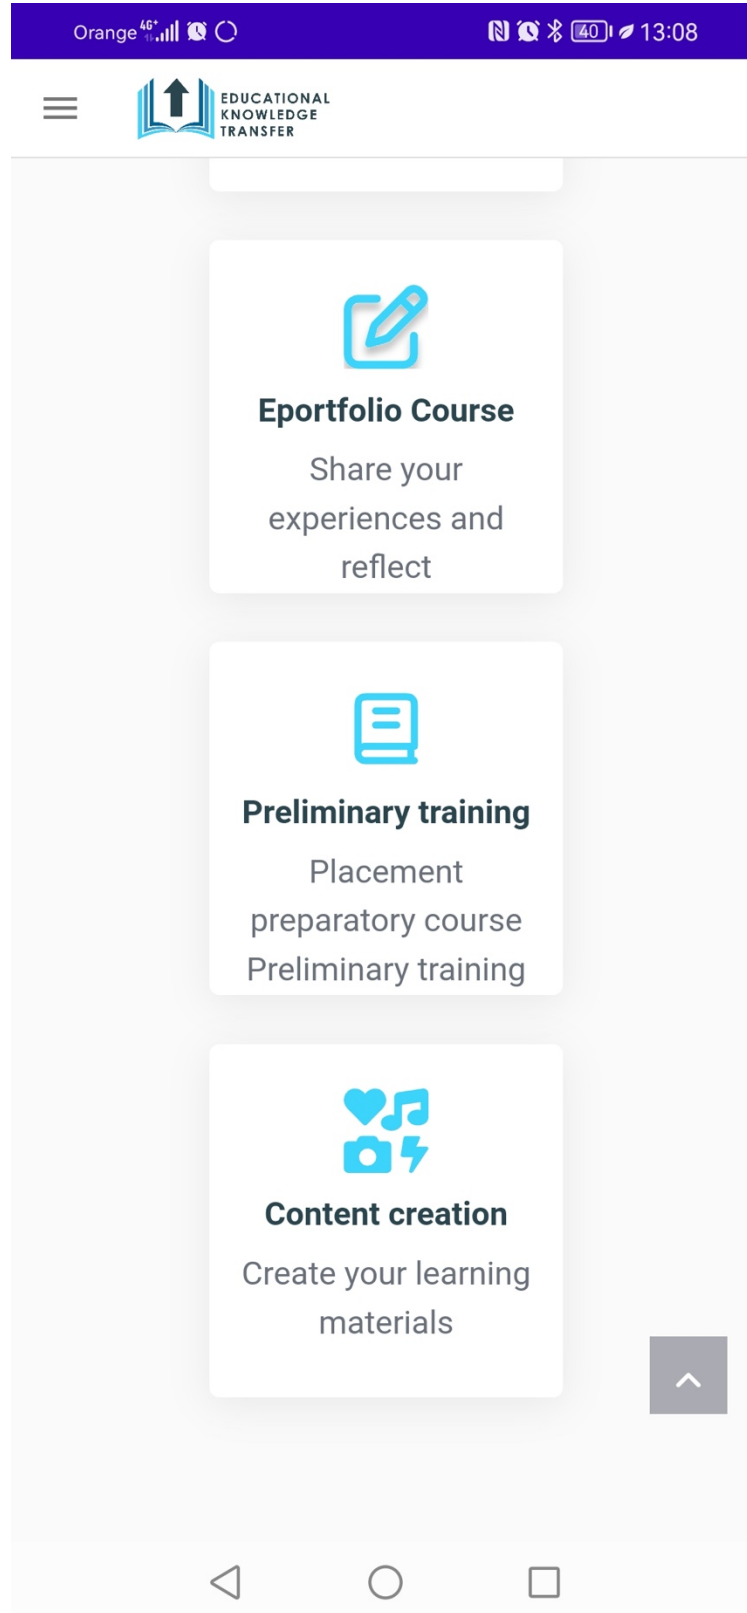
Orange 4G 40 13:08

EDUCATIONAL KNOWLEDGE TRANSFER

Eportfolio Course

Share your experiences and reflect

Preliminary training

Placement preparatory course Preliminary training

Content creation

Create your learning materials